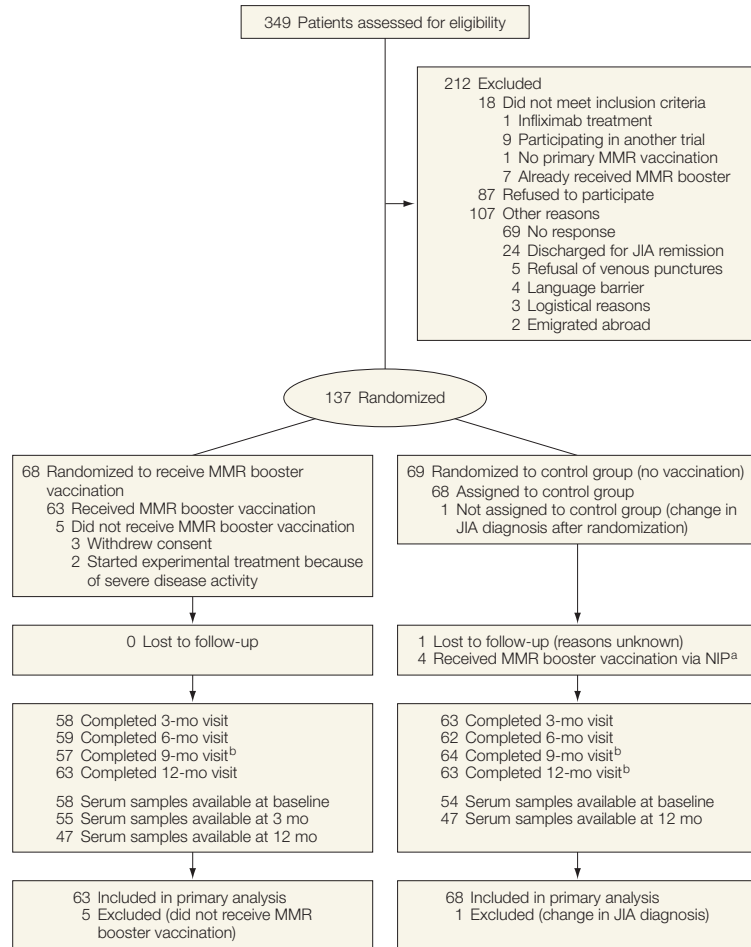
349 Patients assessed for eligibility

212 Excluded
18 Did not meet inclusion criteria
1 Infliximab treatment
9 Participating in another trial
1 No primary MMR vaccination
7 Already received MMR booster
87 Refused to participate
107 Other reasons
69 No response
24 Discharged for JIA remission
5 Refusal of venous punctures
4 Language barrier
3 Logistical reasons
2 Emigrated abroad

137 Randomized

68 Randomized to receive MMR booster vaccination
63 Received MMR booster vaccination
5 Did not receive MMR booster vaccination
3 Withdrew consent
2 Started experimental treatment because of severe disease activity

0 Lost to follow-up

58 Completed 3-mo visit
59 Completed 6-mo visit
57 Completed 9-mo visit$^b$
63 Completed 12-mo visit

58 Serum samples available at baseline
55 Serum samples available at 3 mo
47 Serum samples available at 12 mo

63 Included in primary analysis
5 Excluded (did not receive MMR booster vaccination)

69 Randomized to control group (no vaccination)
68 Assigned to control group
1 Not assigned to control group (change in JIA diagnosis after randomization)

1 Lost to follow-up (reasons unknown)
4 Received MMR booster vaccination via NIP$^a$

63 Completed 3-mo visit
62 Completed 6-mo visit
64 Completed 9-mo visit$^b$
63 Completed 12-mo visit$^b$

54 Serum samples available at baseline
47 Serum samples available at 12 mo

68 Included in primary analysis
1 Excluded (change in JIA diagnosis)